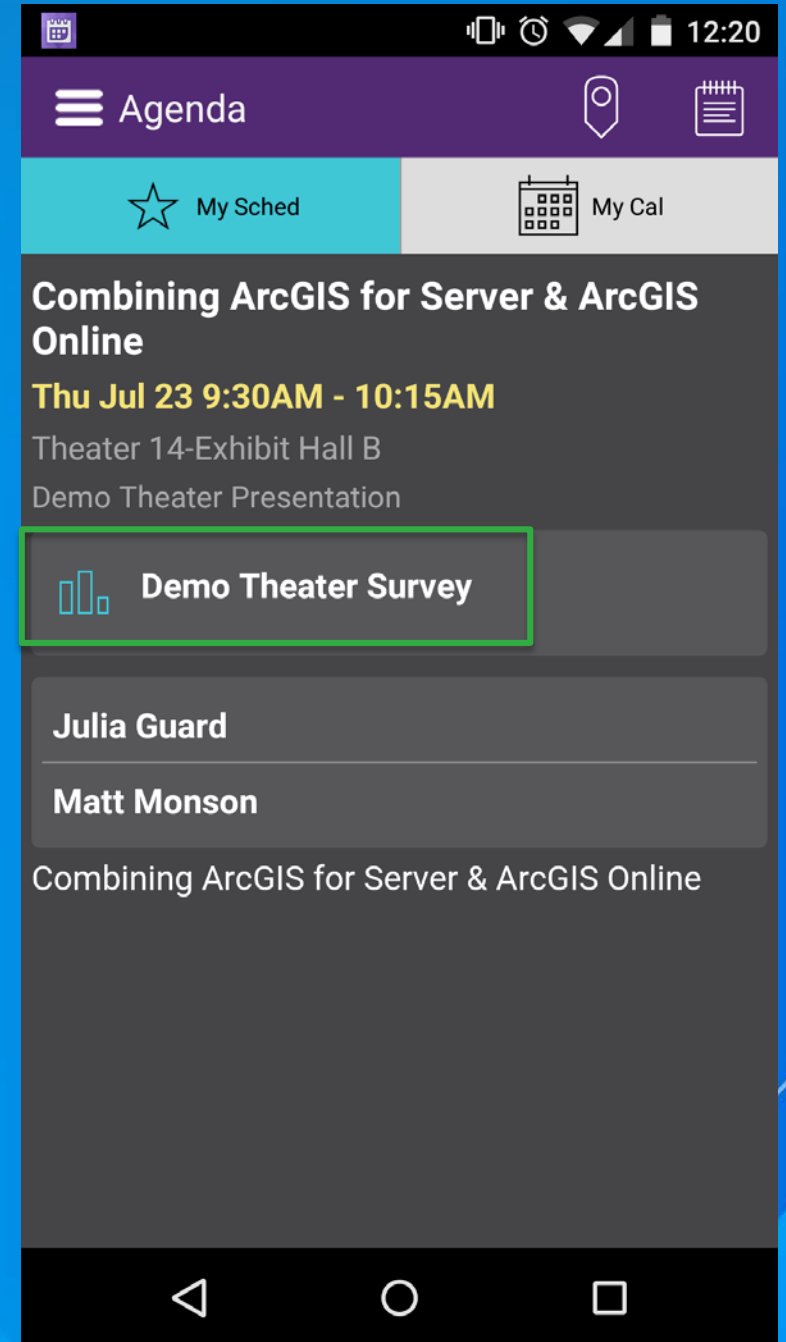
12:20

Agenda

My Sched

My Cal

Combining ArcGIS for Server & ArcGIS Online

Thu Jul 23 9:30AM - 10:15AM

Theater 14-Exhibit Hall B

Demo Theater Presentation

Demo Theater Survey

Julia Guard

Matt Monson

Combining ArcGIS for Server & ArcGIS Online